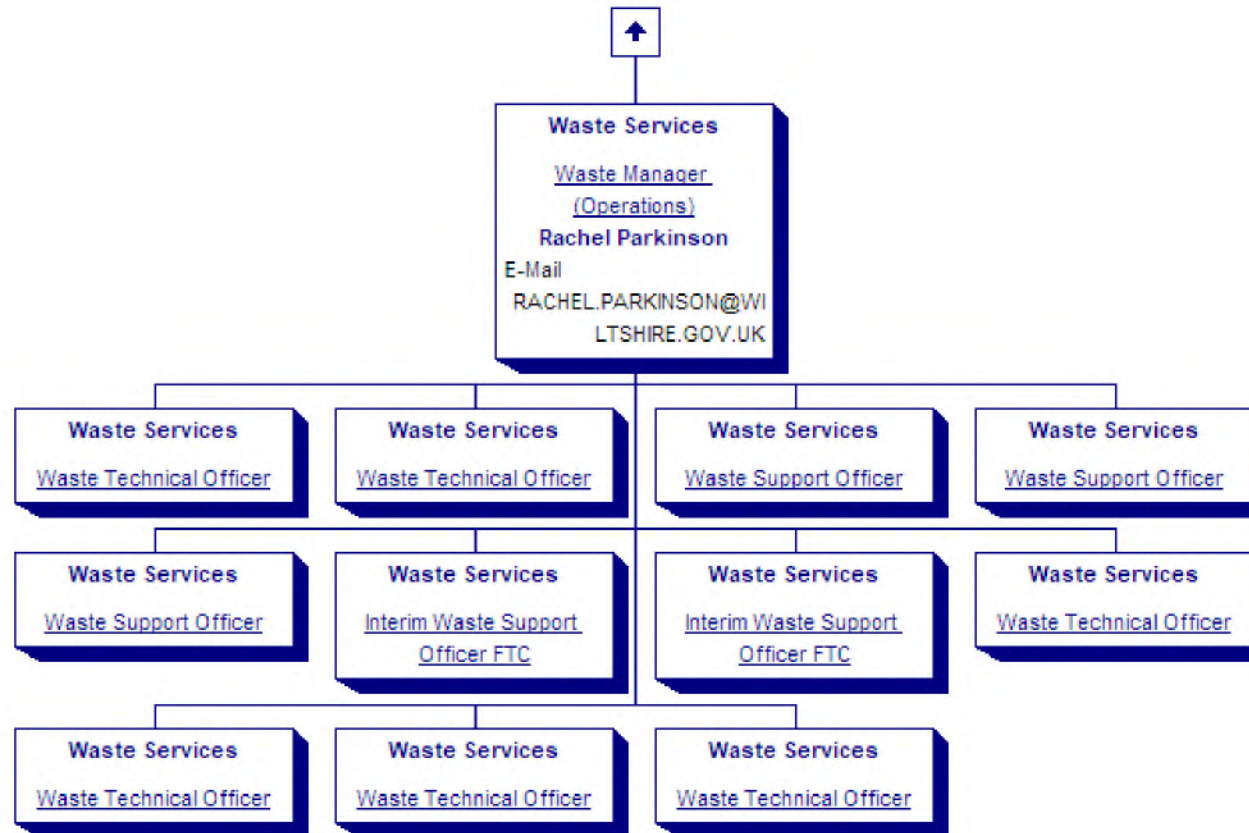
Waste Services

Waste Manager (Operations)

Rachel Parkinson

E-Mail RACHEL.PARKINSON@WILTSHIRE.GOV.UK

Waste Services

Waste Technical Officer

Waste Services

Waste Technical Officer

Waste Services

Waste Support Officer

Waste Services

Waste Support Officer

Waste Services

Waste Support Officer

Waste Services

Interim Waste Support Officer FTC

Waste Services

Interim Waste Support Officer FTC

Waste Services

Waste Technical Officer

Waste Services

Waste Technical Officer

Waste Services

Waste Technical Officer

Waste Services

Waste Technical Officer